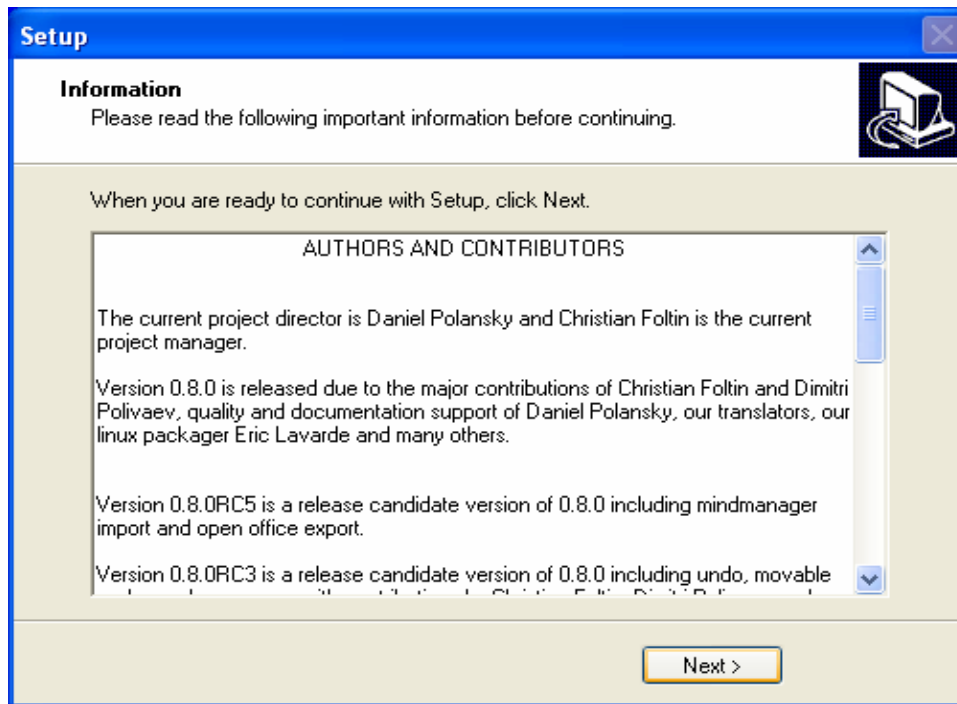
Setup

Information
Please read the following important information before continuing.

When you are ready to continue with Setup, click Next.

AUTHORS AND CONTRIBUTORS

The current project director is Daniel Polansky and Christian Foltin is the current project manager.

Version 0.8.0 is released due to the major contributions of Christian Foltin and Dimitri Polivaev, quality and documentation support of Daniel Polansky, our translators, our linux packager Eric Lavarde and many others.

Version 0.8.0RC5 is a release candidate version of 0.8.0 including mindmanager import and open office export.

Version 0.8.0RC3 is a release candidate version of 0.8.0 including undo, movable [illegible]

Next >